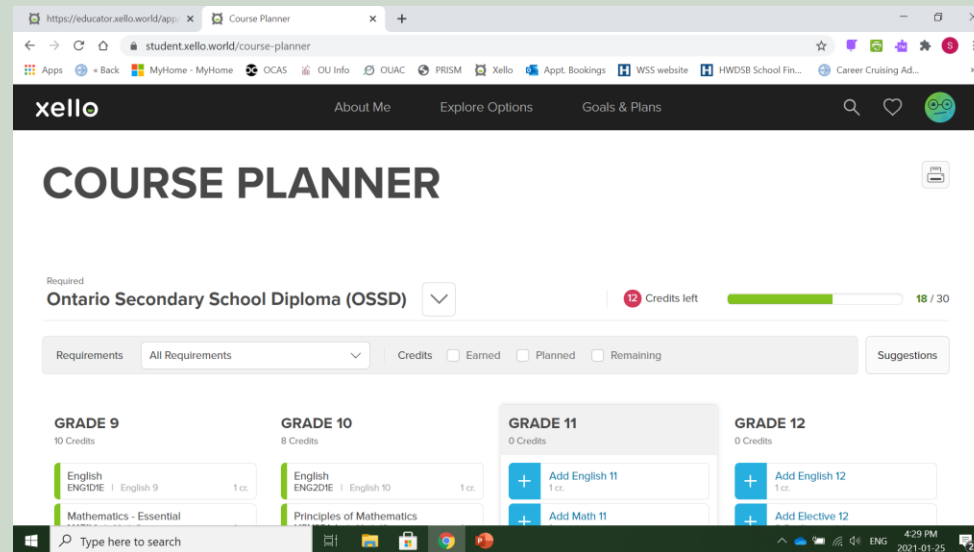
https://educator.xello.world/app ×
Course Planner ×
+
student.xello.world/course-planner
Apps « Back MyHome - MyHome OCAS OU Info OUAC PRISM Xello Appt. Bookings WSS website HWDSB School Fin... Career Cruising Ad...

xello
About Me
Explore Options
Goals & Plans

COURSE PLANNER

Required
Ontario Secondary School Diploma (OSSD)
12 Credits left
18 / 30

Requirements
All Requirements
Credits
Earned
Planned
Remaining
Suggestions

GRADE 9
10 Credits
English
ENG1D1E | English 9 1 cr.
Mathematics - Essential

GRADE 10
8 Credits
English
ENG2D1E | English 10 1 cr.
Principles of Mathematics

GRADE 11
0 Credits
Add English 11
1 cr.
Add Math 11

GRADE 12
0 Credits
Add English 12
1 cr.
Add Elective 12

Type here to search
ENG
4:29 PM
2021-01-25